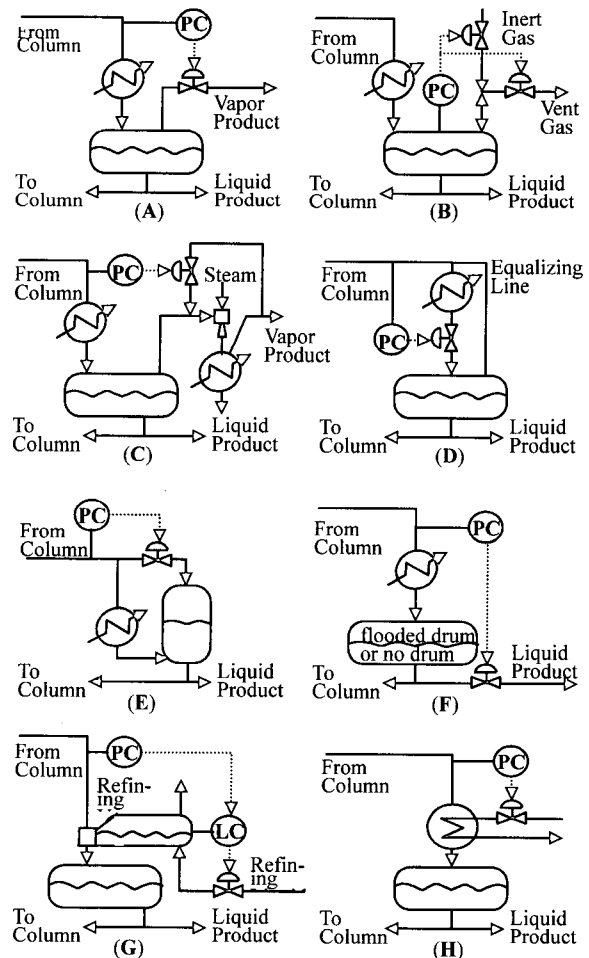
From Column
PC
Vapor Product
To Column
Liquid Product
(A)

From Column
Inert Gas
PC
Vent Gas
To Column
Liquid Product
(B)

From Column
PC
Steam
Vapor Product
Liquid Product
To Column
(C)

From Column
Equalizing Line
PC
To Column
Liquid Product
(D)

PC
From Column
To Column
Liquid Product
(E)

From Column
PC
flooded drum or no drum
Liquid Product
To Column
(F)

From Column
PC
Refining
LC
Refining
To Column
Liquid Product
(G)

From Column
PC
To Column
Liquid Product
(H)